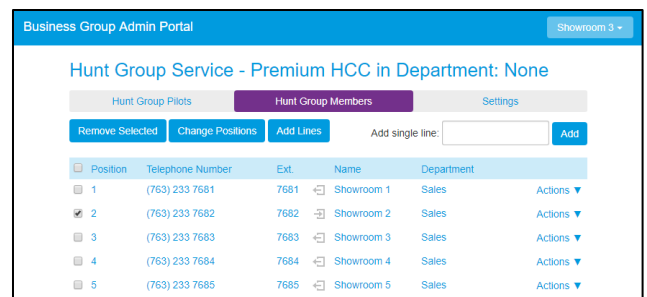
Business Group Admin Portal

Showroom 3 ▾

Hunt Group Service - Premium HCC in Department: None

Hunt Group Pilots | Hunt Group Members | Settings

Remove Selected | Change Positions | Add Lines

Add single line: | Add

| | Position | Telephone Number | Ext. | | Name | Department | |
|---|---|---|---|---|---|---|---|
| ☐ | 1 | (763) 233 7681 | 7681 | | Showroom 1 | Sales | Actions ▼ |
| ☑ | 2 | (763) 233 7682 | 7682 | | Showroom 2 | Sales | Actions ▼ |
| ☐ | 3 | (763) 233 7683 | 7683 | | Showroom 3 | Sales | Actions ▼ |
| ☐ | 4 | (763) 233 7684 | 7684 | | Showroom 4 | Sales | Actions ▼ |
| ☐ | 5 | (763) 233 7685 | 7685 | | Showroom 5 | Sales | Actions ▼ |